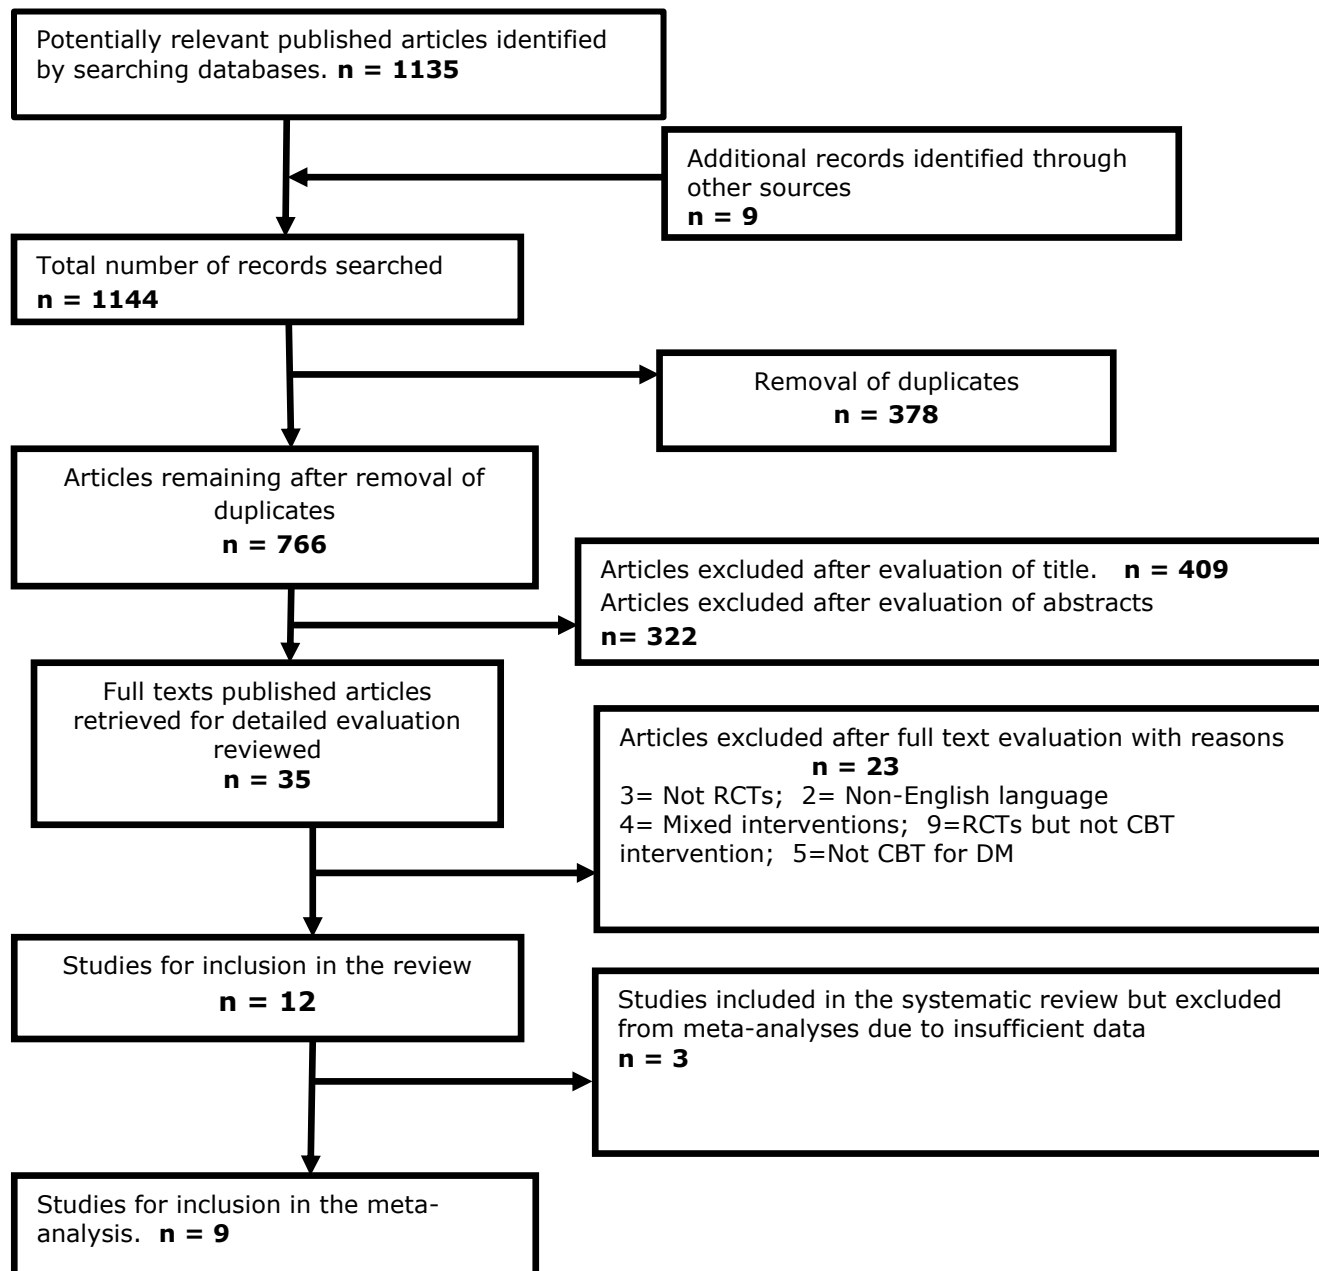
Potentially relevant published articles identified by searching databases. **n = 1135**

Additional records identified through other sources
**n = 9**

Total number of records searched
**n = 1144**

Removal of duplicates
**n = 378**

Articles remaining after removal of duplicates
**n = 766**

Articles excluded after evaluation of title. **n = 409**
Articles excluded after evaluation of abstracts
**n= 322**

Full texts published articles retrieved for detailed evaluation reviewed
**n = 35**

Articles excluded after full text evaluation with reasons
**n = 23**
3= Not RCTs; 2= Non-English language
4= Mixed interventions; 9=RCTs but not CBT intervention; 5=Not CBT for DM

Studies for inclusion in the review
**n = 12**

Studies included in the systematic review but excluded from meta-analyses due to insufficient data
**n = 3**

Studies for inclusion in the meta-analysis. **n = 9**